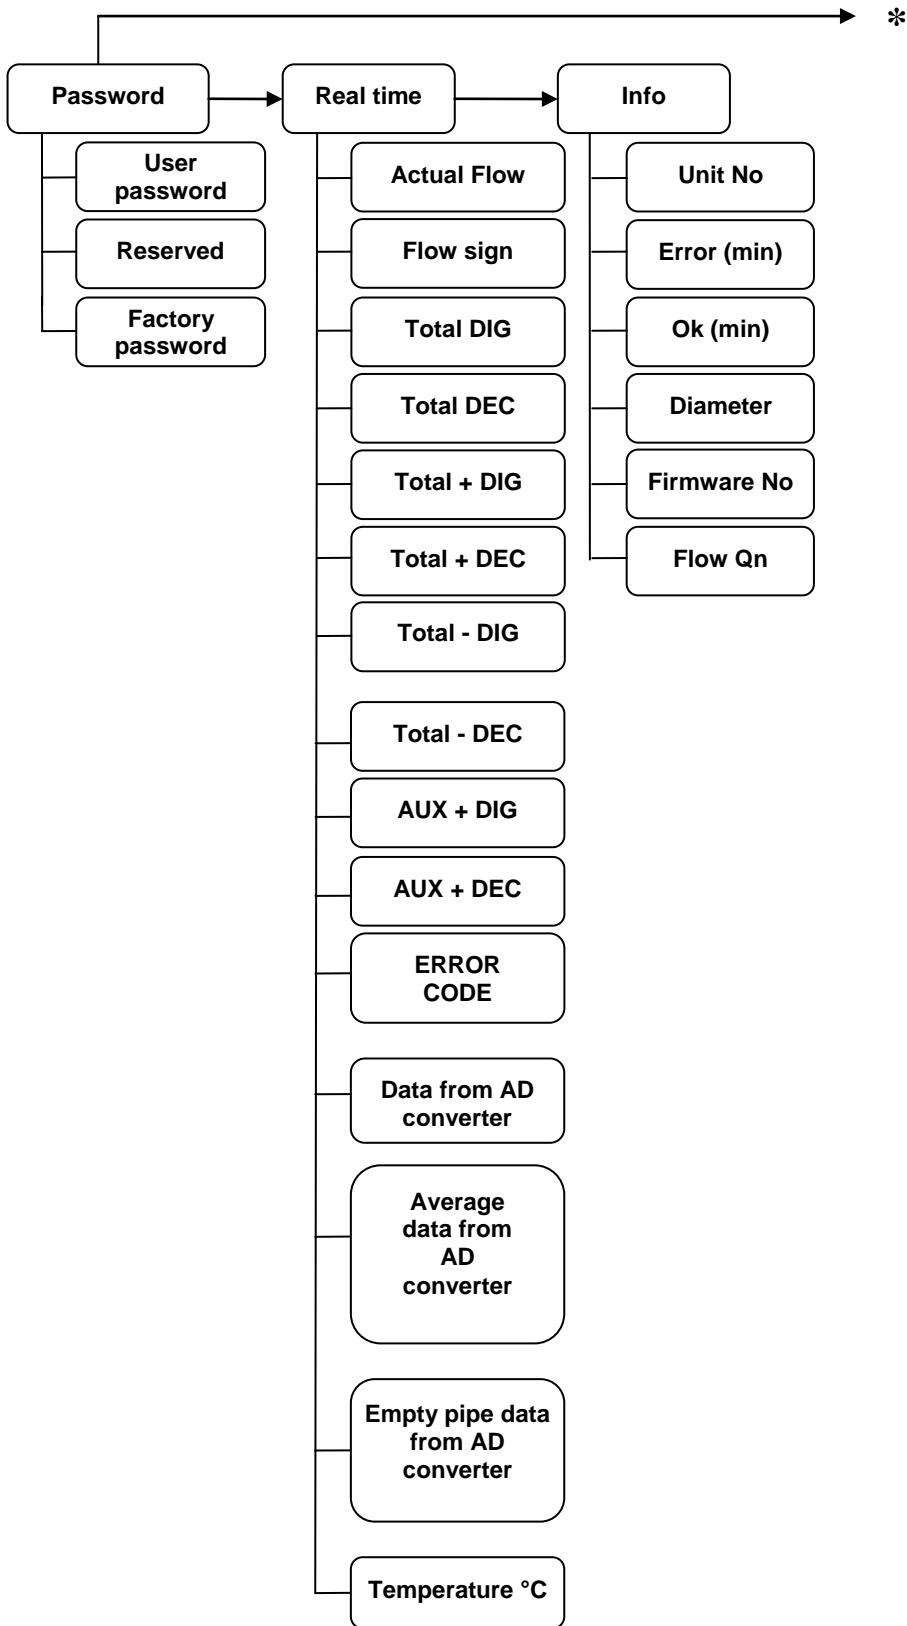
*

Password

User password

Reserved

Factory password

Real time

Actual Flow

Flow sign

Total DIG

Total DEC

Total + DIG

Total + DEC

Total - DIG

Total - DEC

AUX + DIG

AUX + DEC

ERROR CODE

Data from AD converter

Average data from AD converter

Empty pipe data from AD converter

Temperature °C

Info

Unit No

Error (min)

Ok (min)

Diameter

Firmware No

Flow Qn